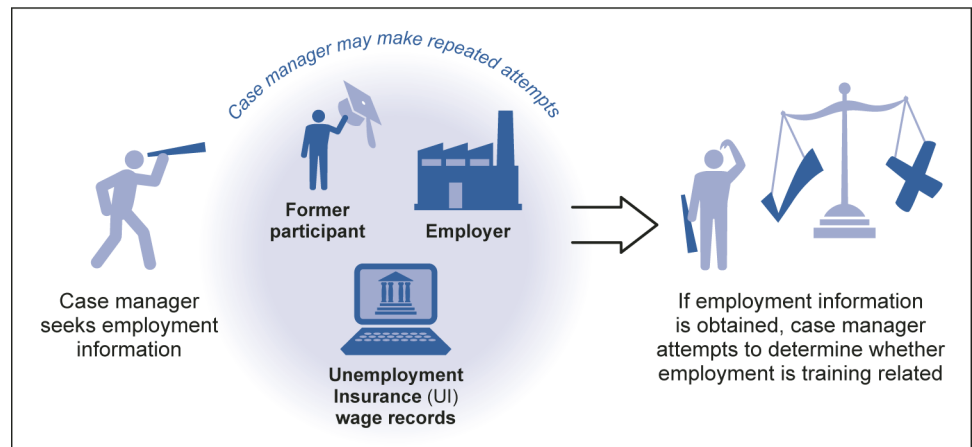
Case manager may make repeated attempts

Former participant

Employer

Case manager seeks employment information

Unemployment Insurance (UI) wage records

If employment information is obtained, case manager attempts to determine whether employment is training related